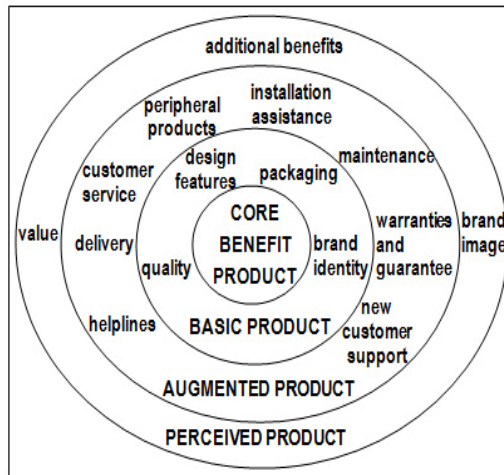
additional benefits

peripheral products

installation assistance

customer service

design features

packaging

maintenance

value

delivery

CORE BENEFIT PRODUCT

quality

brand identity

warranties and guarantee

brand image

helplines

BASIC PRODUCT

new customer support

AUGMENTED PRODUCT

PERCEIVED PRODUCT